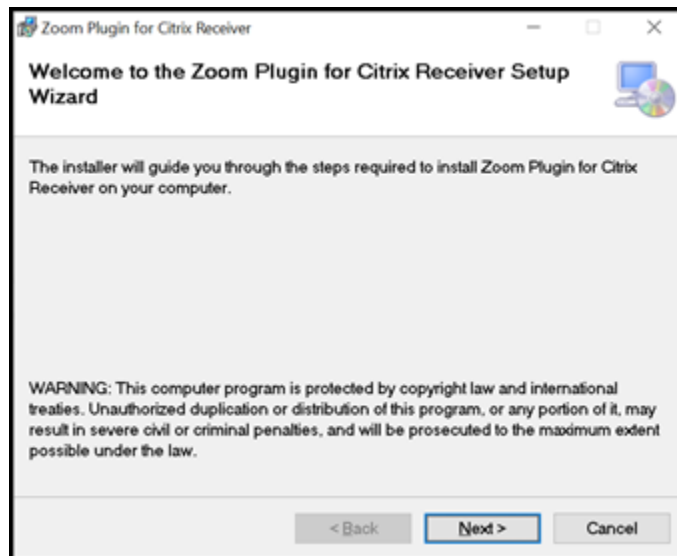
Zoom Plugin for Citrix Receiver

Welcome to the Zoom Plugin for Citrix Receiver Setup Wizard

The installer will guide you through the steps required to install Zoom Plugin for Citrix Receiver on your computer.

WARNING: This computer program is protected by copyright law and international treaties. Unauthorized duplication or distribution of this program, or any portion of it, may result in severe civil or criminal penalties, and will be prosecuted to the maximum extent possible under the law.

< Back

Next >

Cancel